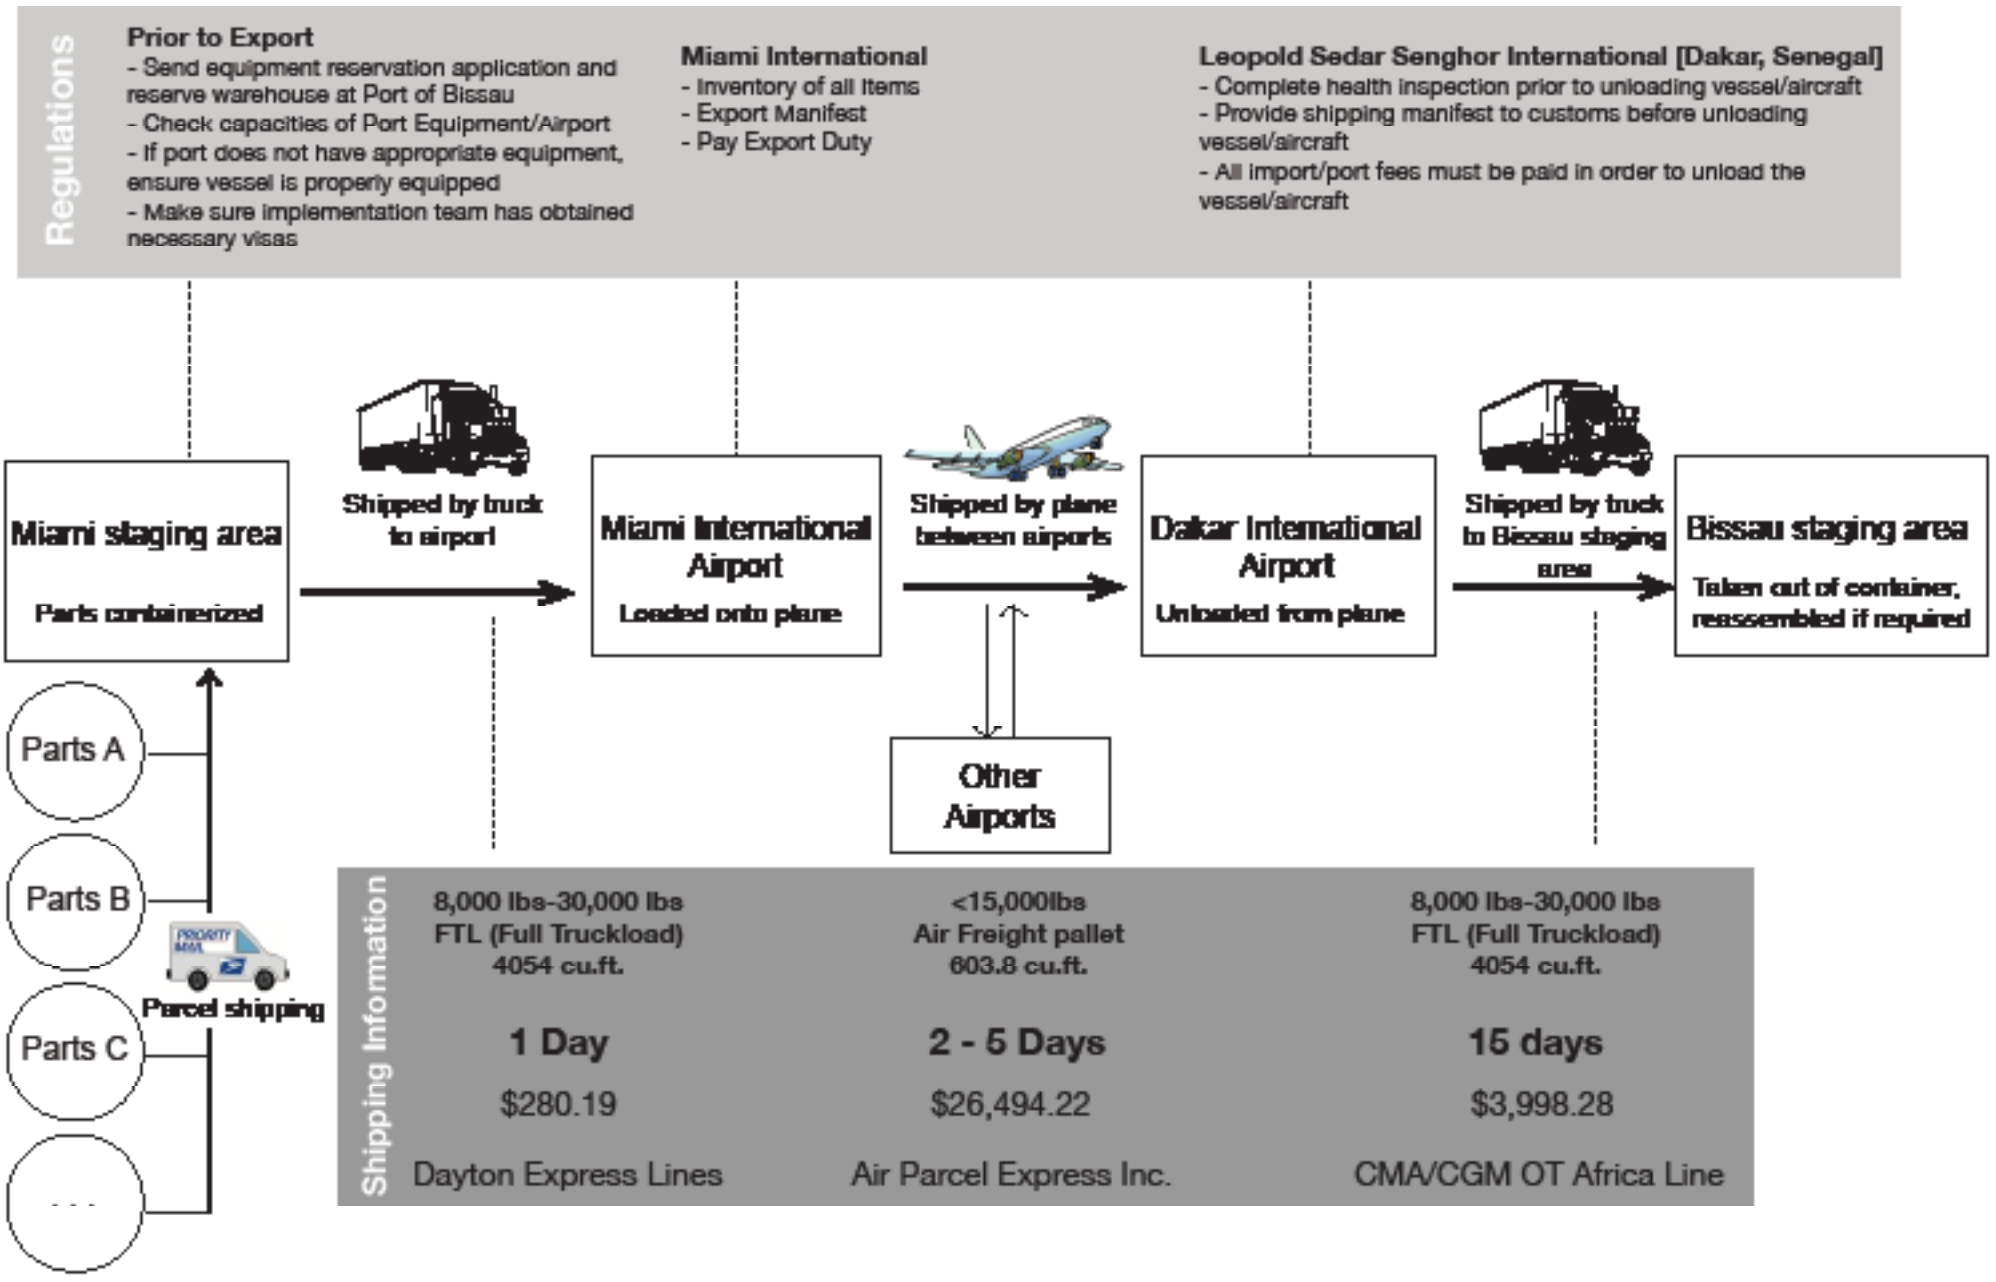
Regulations

Prior to Export
- Send equipment reservation application and reserve warehouse at Port of Bissau
- Check capacities of Port Equipment/Airport
- If port does not have appropriate equipment, ensure vessel is properly equipped
- Make sure implementation team has obtained necessary visas

Miami International
- Inventory of all items
- Export Manifest
- Pay Export Duty

Leopold Sedar Senghor International [Dakar, Senegal]
- Complete health inspection prior to unloading vessel/aircraft
- Provide shipping manifest to customs before unloading vessel/aircraft
- All import/port fees must be paid in order to unload the vessel/aircraft

Miami staging area
Parts containerized

Shipped by truck to airport

Miami International Airport
Loaded onto plane

Shipped by plane between airports

Dakar International Airport
Unloaded from plane

Shipped by truck to Bissau staging area

Bissau staging area
Taken out of container, reassembled if required

Other Airports

Parts A

Parts B

Parts C

. . .

PRIORITY MAIL

Parcel shipping

Shipping Information

8,000 lbs-30,000 lbs
FTL (Full Truckload)
4054 cu.ft.
1 Day
$280.19
Dayton Express Lines

<15,000lbs
Air Freight pallet
603.8 cu.ft.
2 - 5 Days
$26,494.22
Air Parcel Express Inc.

8,000 lbs-30,000 lbs
FTL (Full Truckload)
4054 cu.ft.
15 days
$3,998.28
CMA/CGM OT Africa Line